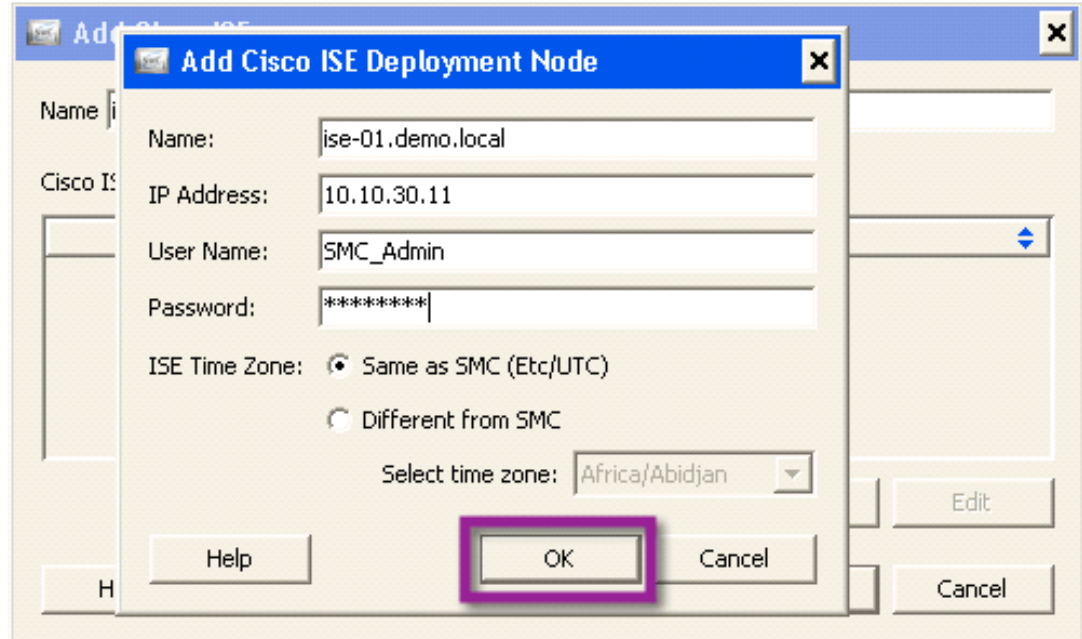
Add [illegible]

Name i

Cisco I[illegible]

Add Cisco ISE Deployment Node

Name: ise-01.demo.local

IP Address: 10.10.30.11

User Name: SMC_Admin

Password: ********

ISE Time Zone: Same as SMC (Etc/UTC)

Different from SMC

Select time zone: Africa/Abidjan

Help

OK

Cancel

Edit

H

Cancel